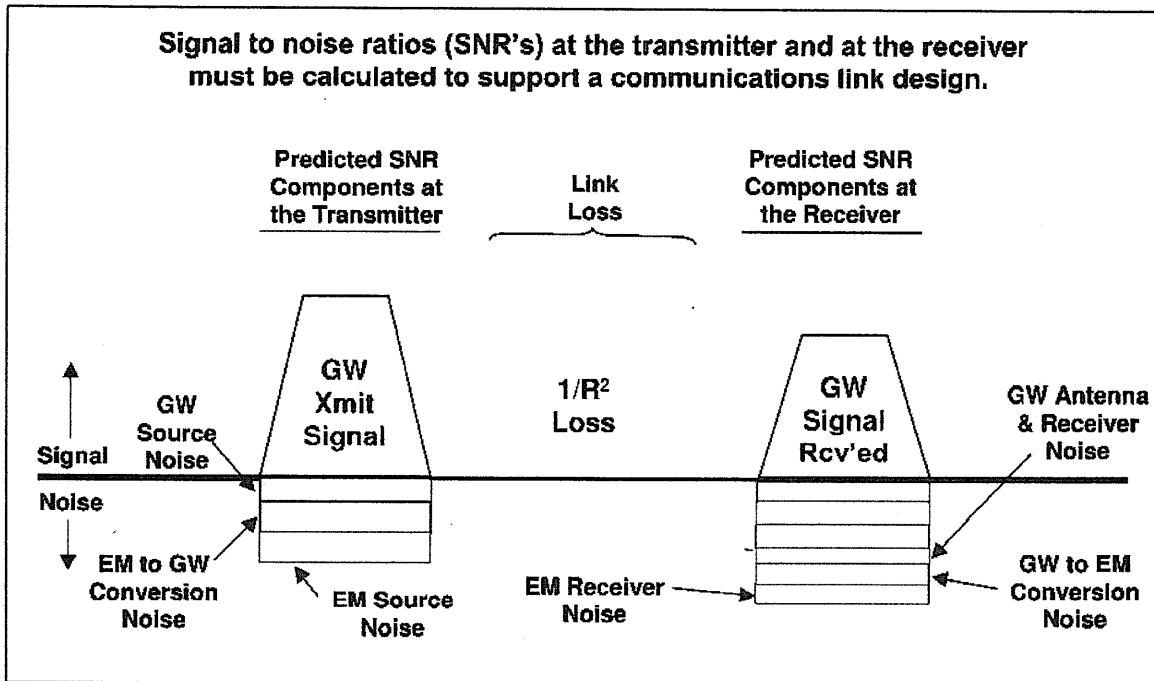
Signal to noise ratios (SNR's) at the transmitter and at the receiver must be calculated to support a communications link design.

Predicted SNR Components at the Transmitter

Link Loss

Predicted SNR Components at the Receiver

Signal

Noise

GW Source Noise

GW Xmit Signal

EM to GW Conversion Noise

EM Source Noise

$1/R^2$ Loss

GW Signal Rcv'ed

GW Antenna & Receiver Noise

EM Receiver Noise

GW to EM Conversion Noise